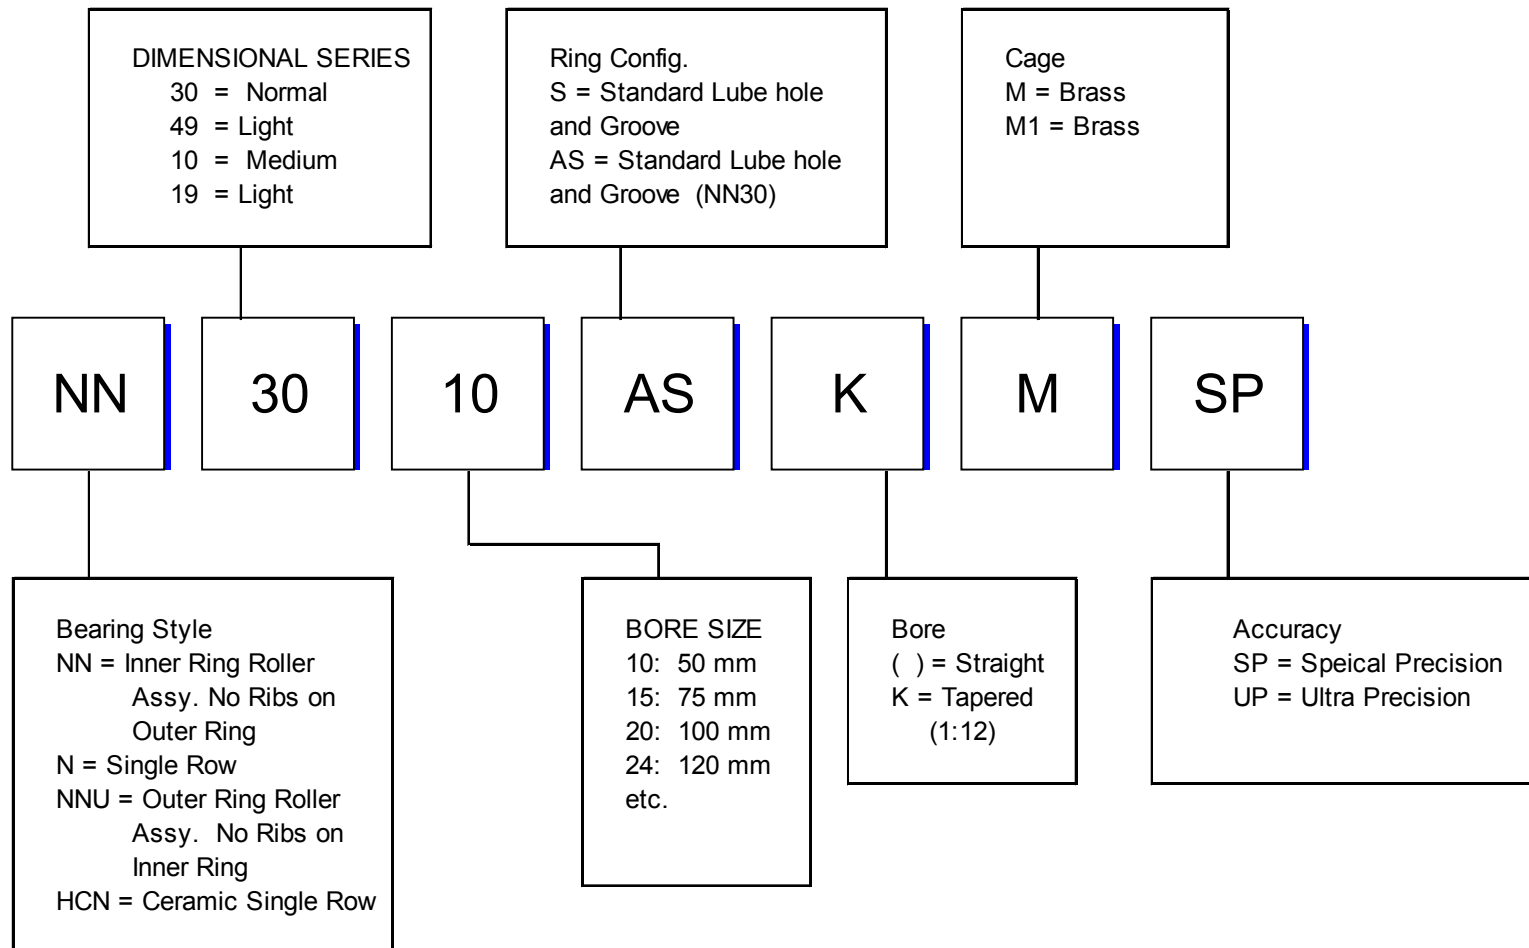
DIMENSIONAL SERIES
30 = Normal
49 = Light
10 = Medium
19 = Light

Ring Config.
S = Standard Lube hole and Groove
AS = Standard Lube hole and Groove (NN30)

Cage
M = Brass
M1 = Brass

NN

30

10

AS

K

M

SP

Bearing Style
NN = Inner Ring Roller Assy. No Ribs on Outer Ring
N = Single Row
NNU = Outer Ring Roller Assy. No Ribs on Inner Ring
HCN = Ceramic Single Row

BORE SIZE
10: 50 mm
15: 75 mm
20: 100 mm
24: 120 mm
etc.

Bore
( ) = Straight
K = Tapered (1:12)

Accuracy
SP = Speical Precision
UP = Ultra Precision